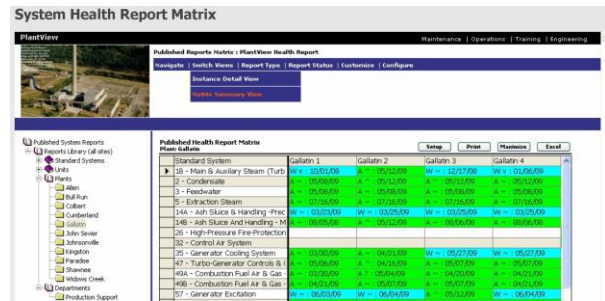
System Health Report Matrix

PlantView

Maintenance | Operations | Training | Engineering

Published Reports Matrix : PlantView Health Report

Navigate | Switch Views | Report Type | Report Status | Customize | Configure

Instance Detail View

Matrix Summary View

Published System Reports
Reports Library (all sites)
Standard Systems
Units
Plants
Allen
Bull Run
Colbert
Cumberland
Gallatin
John Sevier
Johnsonville
Kingston
Paradise
Shawnee
Widows Creek
Departments
Production Support

Published Health Report Matrix
Plant: Gallatin

Setup | Print | Maximize | Excel

| Standard System | Gallatin 1 | Gallatin 2 | Gallatin 3 | Gallatin 4 |
|---|---|---|---|---|
| 1B - Main & Auxiliary Steam (Turb | W = : 10/01/08 | A = : 05/12/09 | W = : 12/17/08 | W = : 01/06/09 |
| 2 - Condensate | A = : 05/08/09 | A = : 05/12/09 | A = : 05/12/09 | A = : 05/12/09 |
| 3 - Feedwater | A = : 05/08/09 | A = : 05/08/09 | A = : 05/08/09 | A = : 05/08/09 |
| 5 - Extraction Steam | A = : 07/16/09 | A = : 07/16/09 | A = : 07/16/09 | A = : 07/16/09 |
| 14A - Ash Sluice & Handling -Prec | W = : 03/23/09 | W = : 03/25/09 | W = : 03/25/09 | W = : 03/25/09 |
| 14B - Ash Sluice And Handling - M | A = : 08/05/09 | A = : 05/12/09 | A = : 08/06/09 | A = : 08/06/09 |
| 26 - High-Pressure Fire-Protection | | | | |
| 32 - Control Air System | | | | |
| 35 - Generator Cooling System | A = : 03/30/09 | A = : 04/21/09 | W = : 05/27/09 | W = : 05/27/09 |
| 47 - Turbo-Generator Controls & I | A = : 05/06/09 | A = : 04/16/09 | A = : 05/07/09 | A = : 05/07/09 |
| 49A - Combustion Fuel Air & Gas - | A = : 03/30/09 | A ? : 05/04/09 | A = : 04/20/09 | A = : 04/21/09 |
| 49B - Combustion Fuel Air & Gas - | A = : 04/21/09 | A = : 05/07/09 | A = : 05/07/09 | A = : 04/21/09 |
| 57 - Generator Excitation | W = : 06/03/09 | W = : 06/04/09 | A = : 05/12/09 | W = : 06/04/09 |